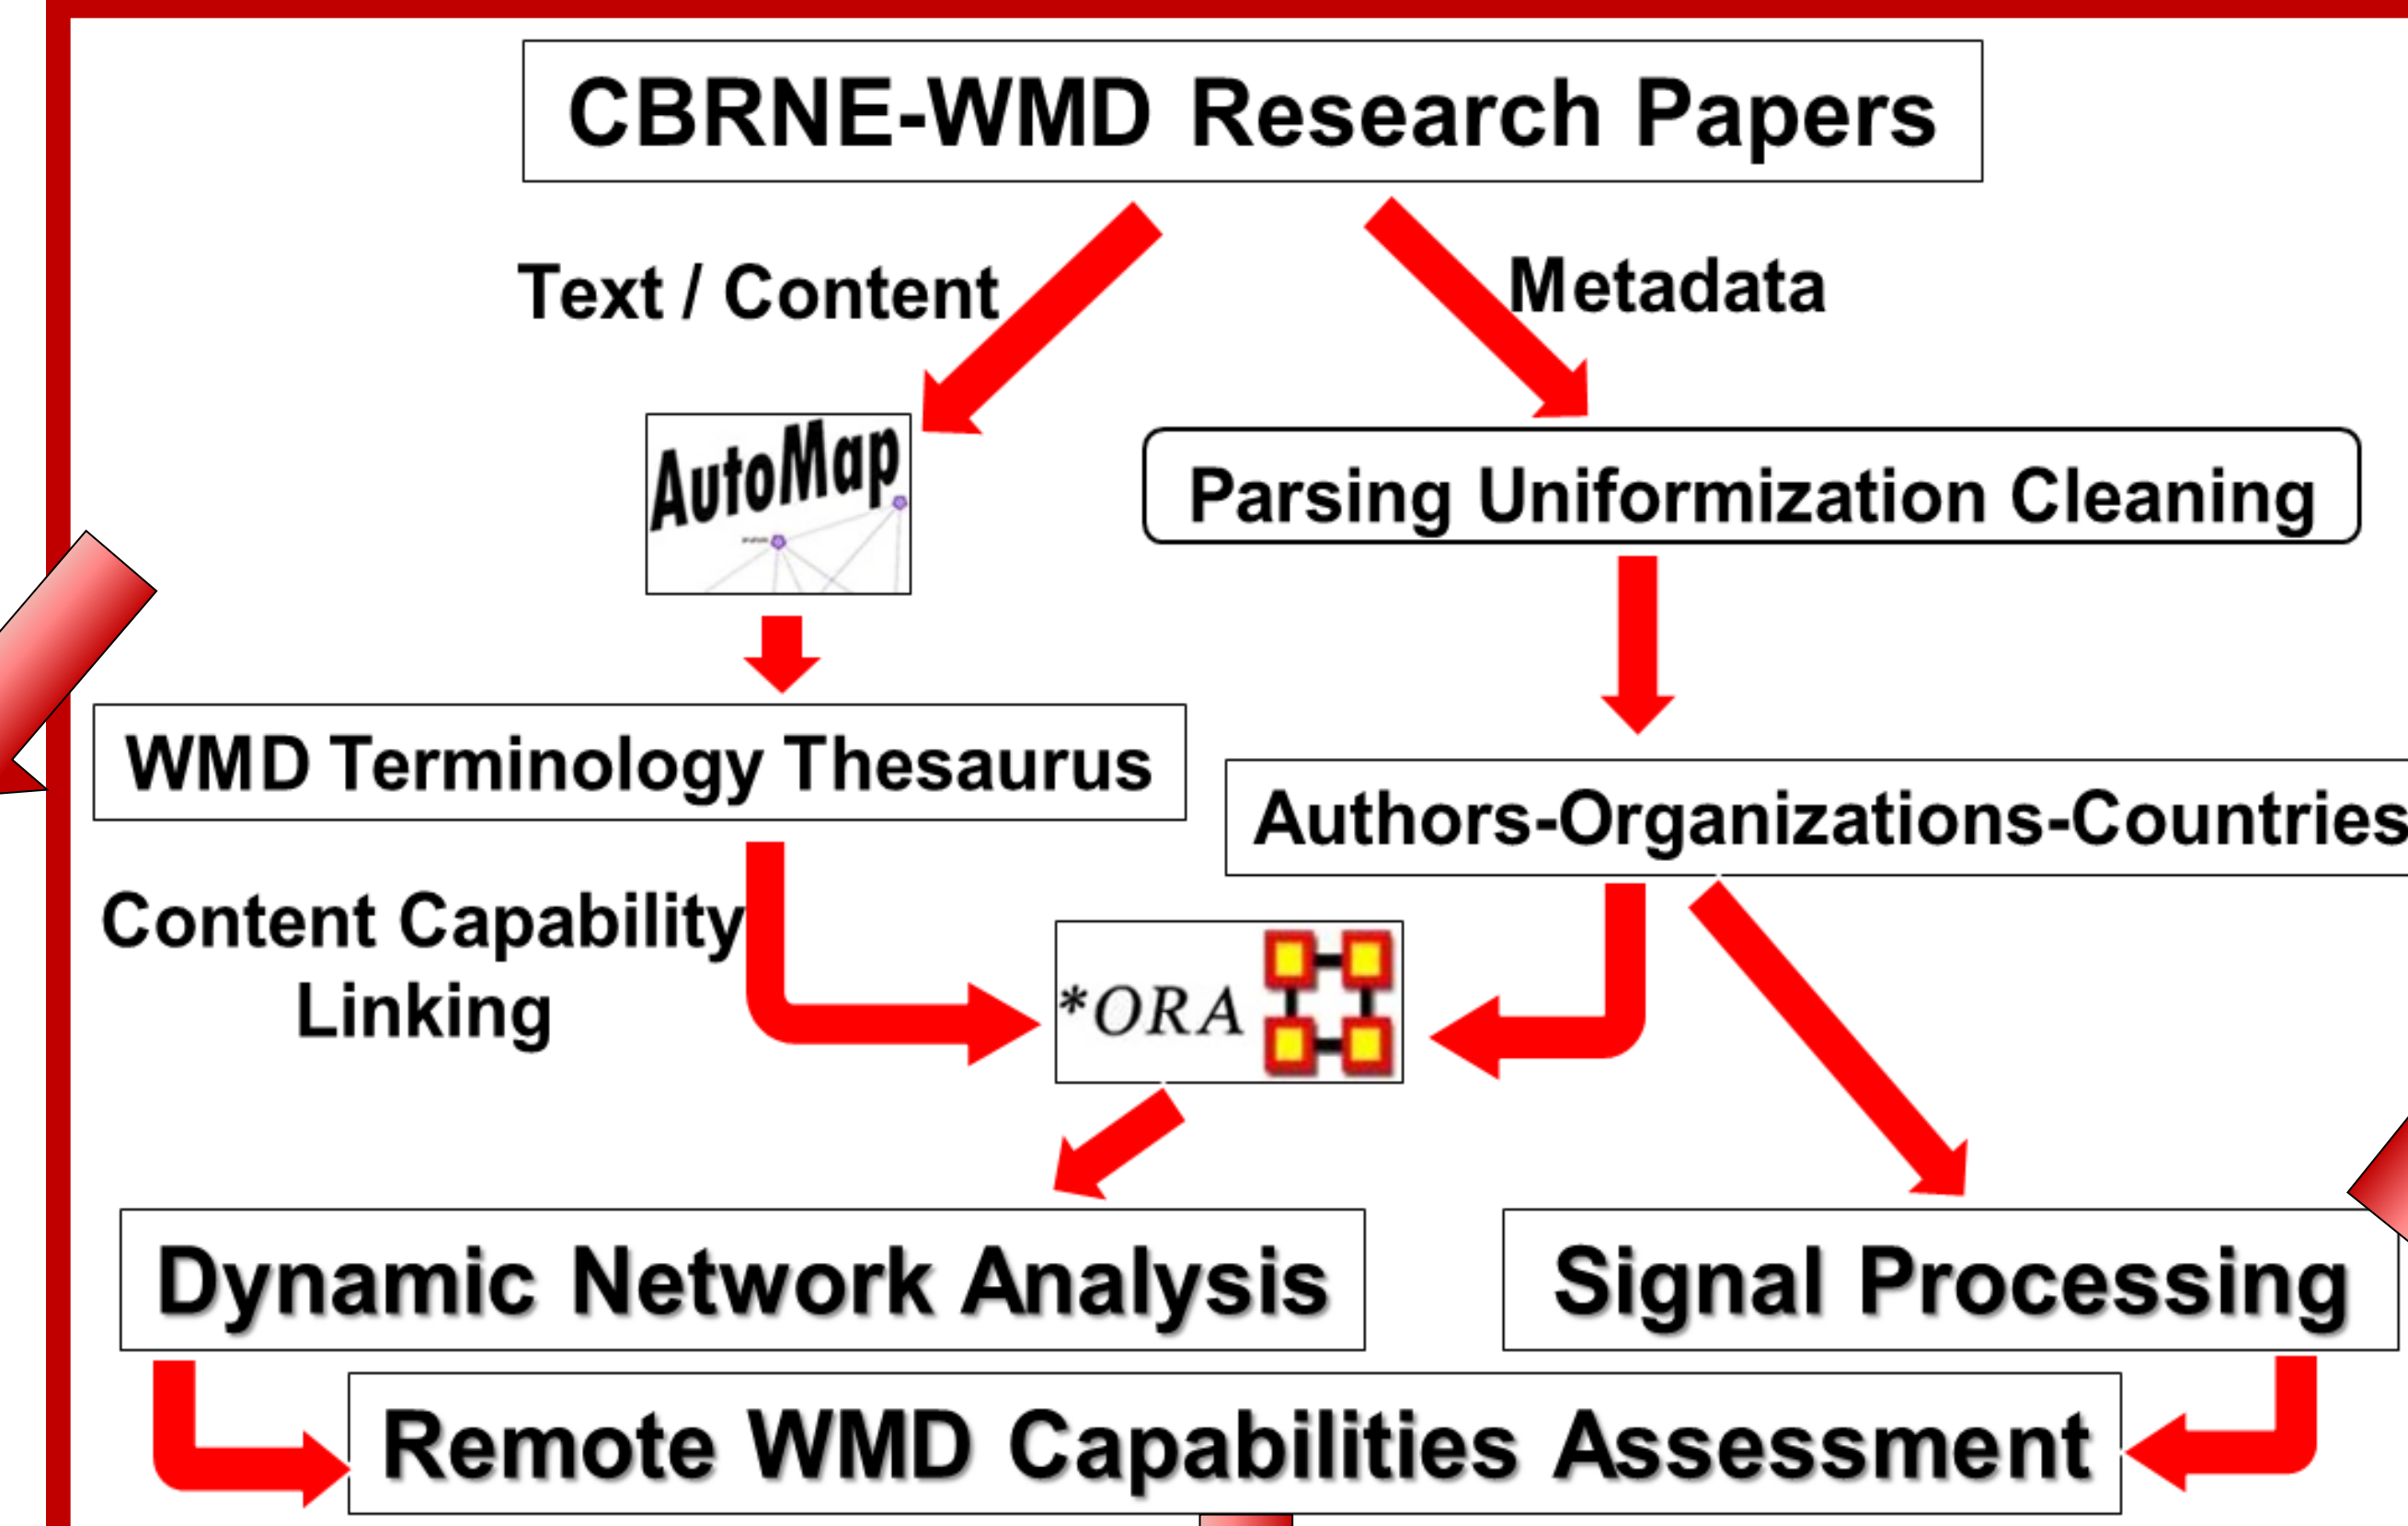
CBRNE-WMD Research Papers

Text / Content

Metadata

AutoMap

Parsing Uniformization Cleaning

WMD Terminology Thesaurus

Authors-Organizations-Countries

Content Capability Linking

*ORA

Dynamic Network Analysis

Signal Processing

Remote WMD Capabilities Assessment